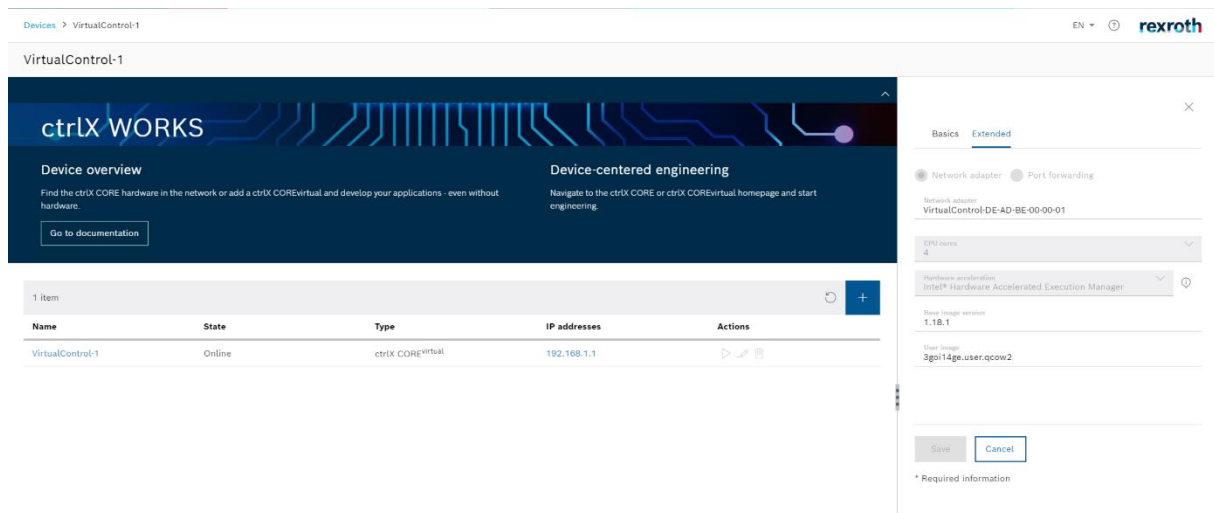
Devices > VirtualControl-1

EN ▾ ⓘ rexroth

VirtualControl-1

ctrlX WORKS

Device overview

Find the ctrlX CORE hardware in the network or add a ctrlX COREvirtual and develop your applications - even without hardware.

Go to documentation

Device-centered engineering

Navigate to the ctrlX CORE or ctrlX COREvirtual homepage and start engineering.

1 item

| Name | State | Type | IP addresses | Actions |
|---|---|---|---|---|
| VirtualControl-1 | Online | ctrlX CORE$^{virtual}$ | 192.168.1.1 | |

Basics Extended

Network adapter Port forwarding

Network adapter
VirtualControl-DE-AD-BE-00-00-01

CPU cores
4

Hardware acceleration
Intel® Hardware Accelerated Execution Manager

Base image version
1.18.1

User image
3goi14ge.user.qcow2

Save Cancel

* Required information